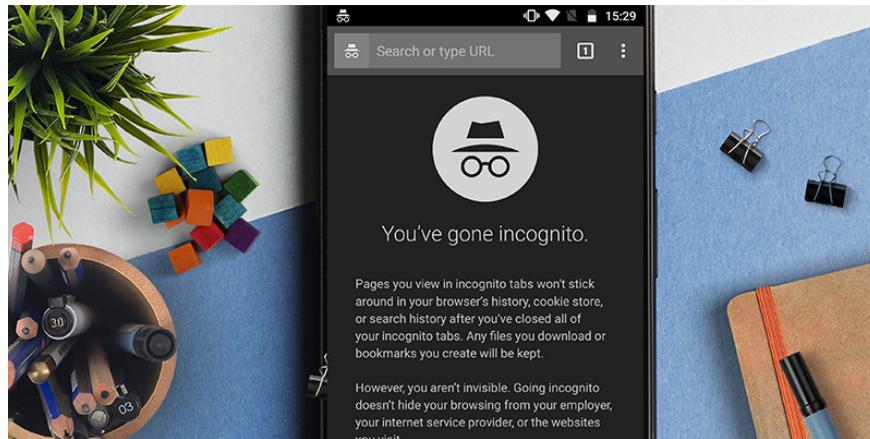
15:29

Search or type URL

1

You've gone incognito.

Pages you view in incognito tabs won't stick around in your browser's history, cookie store, or search history after you've closed all of your incognito tabs. Any files you download or bookmarks you create will be kept.

However, you aren't invisible. Going incognito doesn't hide your browsing from your employer, your internet service provider, or the websites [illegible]

30

03